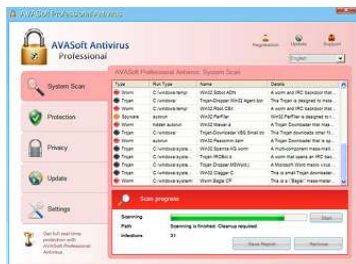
AVASoft Professional Antivirus

AVASoft Antivirus
Professional

Registration Update Support
English

System Scan
Protection
Privacy
Update
Settings

Get full real-time protection with AVASoft Professional Antivirus

AVASoft Professional Antivirus: System Scan

| Type | Run Type | Name | Details |
|---|---|---|---|
| Worm | C:/windows/temp | Win32.Sober.ADN | A worm and IRC backdoor that... |
| Trojan | C:/windows/ | Trojan-Dropper.Win32.Agent.bor | This Trojan is designed to mis... |
| Worm | C:/windows/temp | Win32.Rbot.CBX | A worm and IRC backdoor that... |
| Spyware | autorun | Win32.PerFlar | A worm and IRC backdoor that... |
| Worm | hidden autorun | Win32.Nuwar.a | A Trojan-Downloader that may... |
| Trojan | C:/windows/temp | Trojan-Downloader.VBS.Small.dc | This Trojan is designed to mis... |
| Worm | autorun | Win32.Peacomm.dam | A Trojan-Downloader that may... |
| Trojan | C:/windows/system | Win32.Spamta.KG.worm | A multi-component mass-mail... |
| Trojan | C:/windows/system | Trojan.IRCBot.d | A worm that opens an IRC bac... |
| Trojan | C:/windows/system | Trojan.Dropper.MSWord.j | A Microsoft Word macro virus... |
| Trojan | C:/windows/system | Win32.Dialer.C | This Trojan is designed to mis... |
| Worm | C:/windows/system | Worm.Bagle.CP | This is a "Bagle" mass-mailer... |

Scan progress

Scanning
Path: Scanning is finished. Cleanup required.
Infections: 31

Start
Save Report
Remove